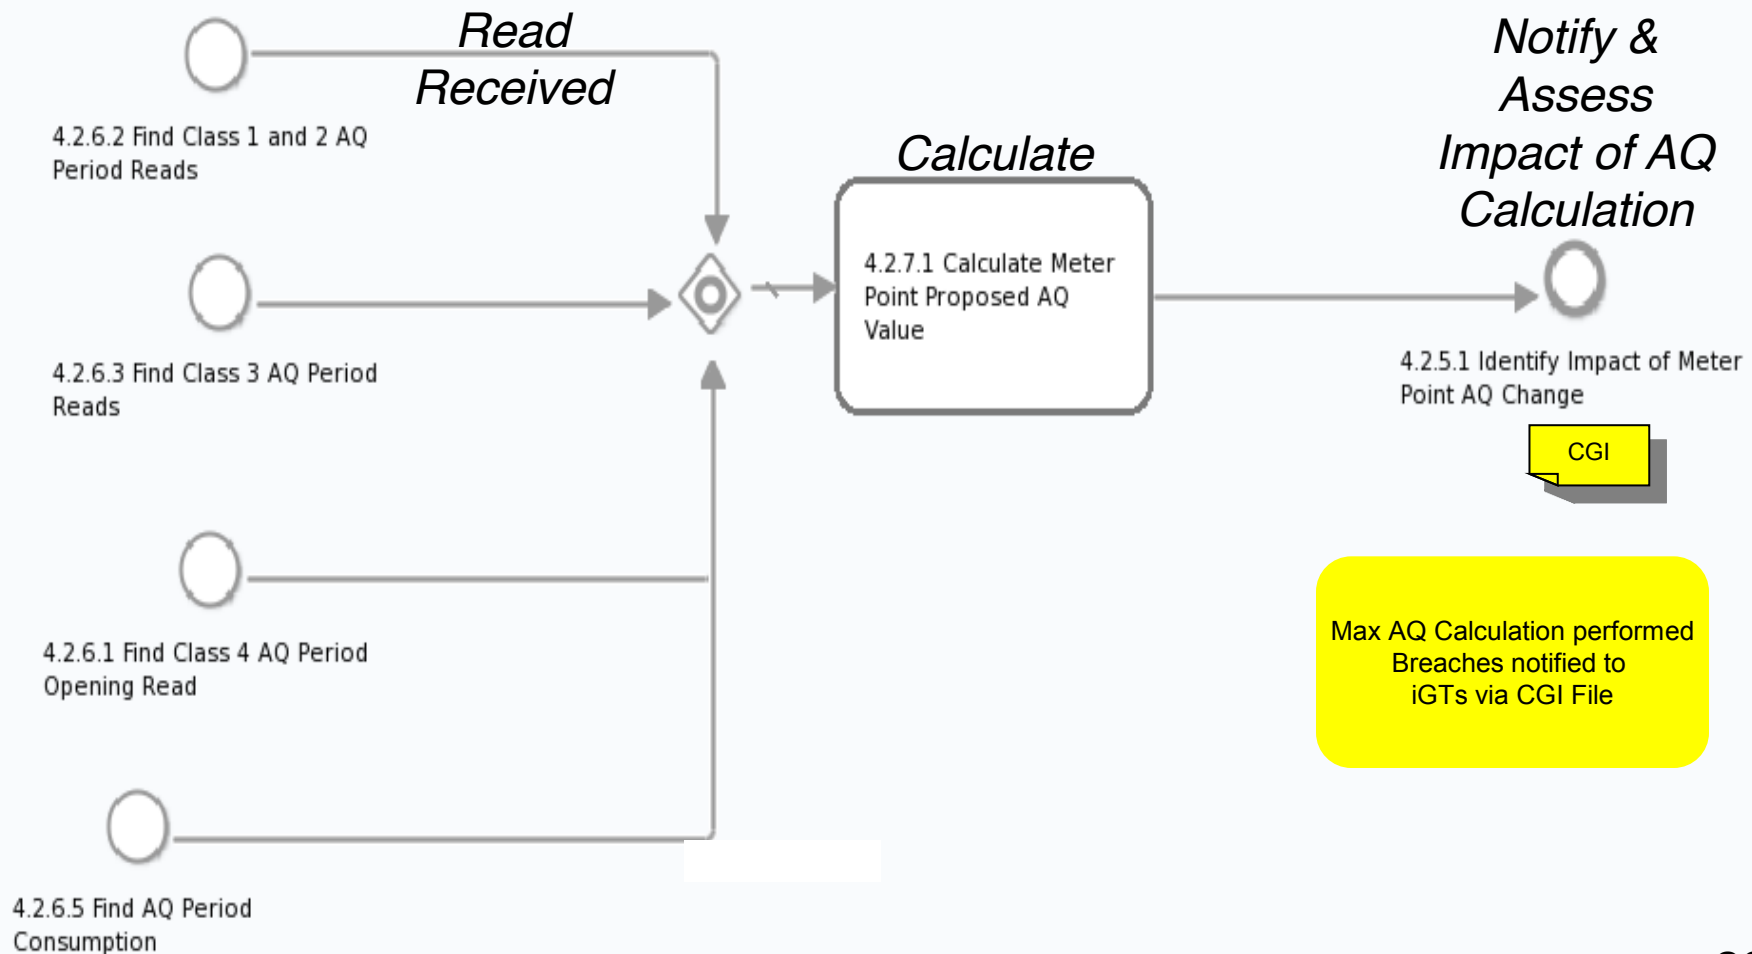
Read Received

4.2.6.2 Find Class 1 and 2 AQ Period Reads

4.2.6.3 Find Class 3 AQ Period Reads

4.2.6.1 Find Class 4 AQ Period Opening Read

4.2.6.5 Find AQ Period Consumption

Calculate

4.2.7.1 Calculate Meter Point Proposed AQ Value

Notify & Assess Impact of AQ Calculation

4.2.5.1 Identify Impact of Meter Point AQ Change

CGI

Max AQ Calculation performed Breaches notified to iGTs via CGI File